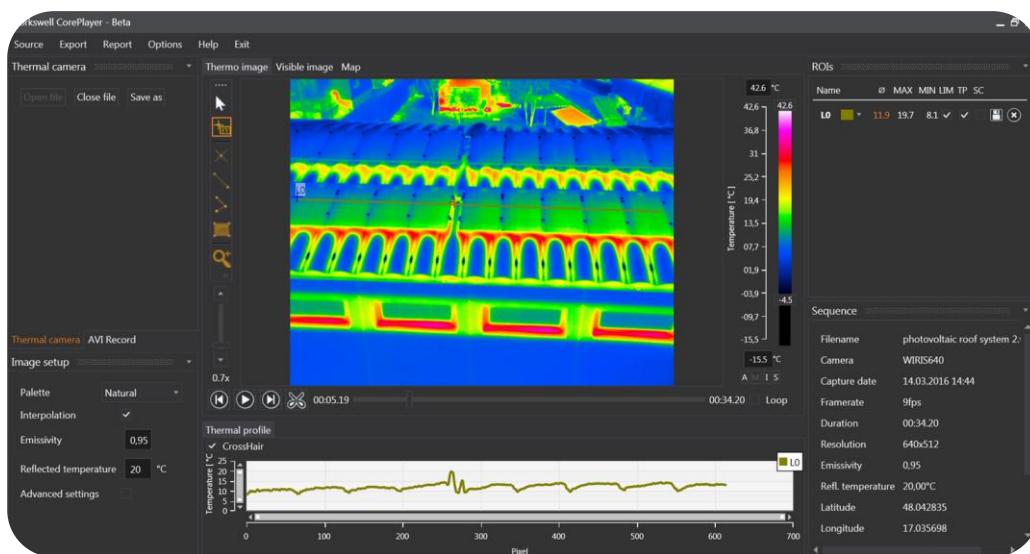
rkswell CorePlayer - Beta

Source Export Report Options Help Exit

Thermal camera

Open file Close file Save as

Thermo image Visible image Map

42.6 °C
42,6 42.6
36,8
31
25,2
19,4
13,5
07,7
01,9
-03,9
-09,7
-15,5
-4.5
-15.5 °C
Temperature [°C]
A M I S

L0

0.7x

00:05.19 00:34.20 Loop

Thermal camera AVI Record

Image setup

| | |
|---|---|
| Palette | Natural |
| Interpolation | ✓ |
| Emissivity | 0,95 |
| Reflected temperature | 20 °C |
| Advanced settings | |

Thermal profile
✓ CrossHair

Temperature [°C]
25
20
15
10
5
0
0 100 200 300 400 500 600 700
Pixel
L0

ROIs

| Name | | ø | MAX | MIN | LIM | TP | SC |
|---|---|---|---|---|---|---|---|
| L0 | | 11.9 | 19.7 | 8.1 | ✓ | ✓ | |

Sequence

| | |
|---|---|
| Filename | photovoltaic roof system 2.: |
| Camera | WIRIS640 |
| Capture date | 14.03.2016 14:44 |
| Framerate | 9fps |
| Duration | 00:34.20 |
| Resolution | 640x512 |
| Emissivity | 0,95 |
| Refl. temperature | 20,00°C |
| Latitude | 48.042835 |
| Longitude | 17.035698 |